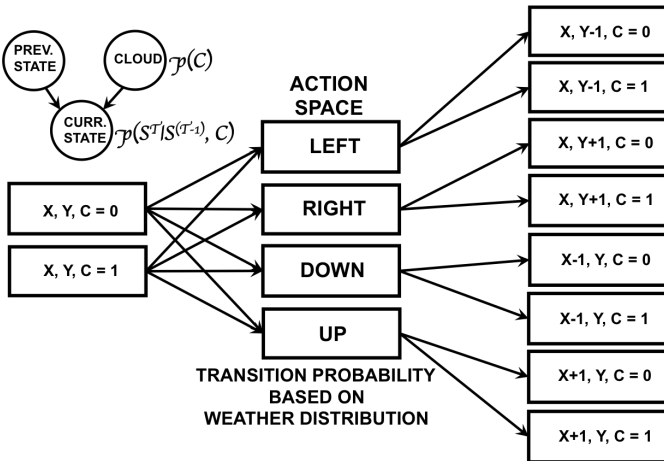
PREV. STATE

CLOUD $\mathcal{P}(C)$

CURR. STATE $\mathcal{P}(S^T|S^{(T-1)}, C)$

ACTION SPACE

X, Y, C = 0

X, Y, C = 1

LEFT

RIGHT

DOWN

UP

TRANSITION PROBABILITY BASED ON WEATHER DISTRIBUTION

X, Y-1, C = 0

X, Y-1, C = 1

X, Y+1, C = 0

X, Y+1, C = 1

X-1, Y, C = 0

X-1, Y, C = 1

X+1, Y, C = 0

X+1, Y, C = 1